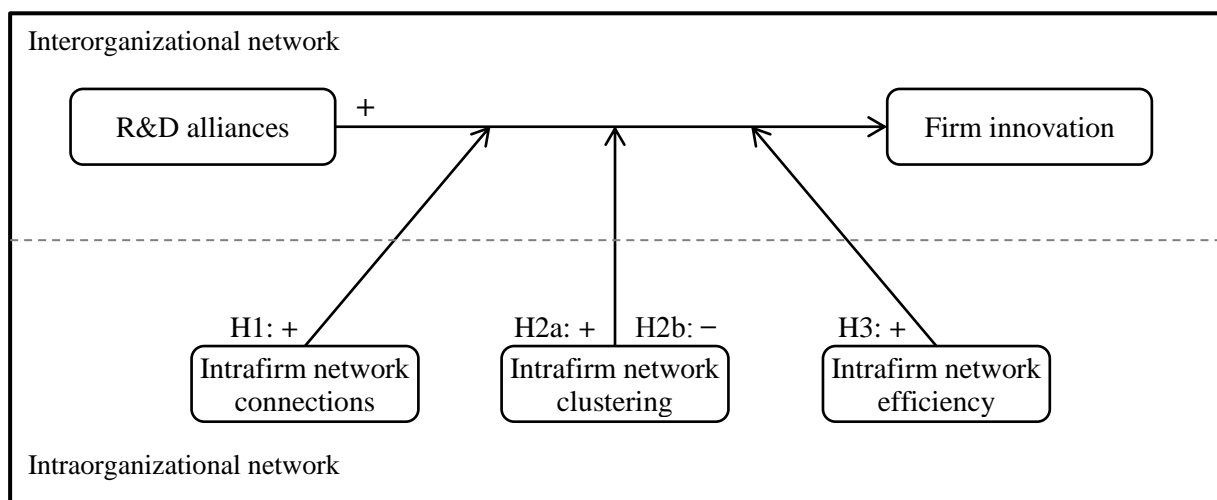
Interorganizational network

R&D alliances

+

Firm innovation

H1: +

Intrafirm network connections

H2a: +

H2b: −

Intrafirm network clustering

H3: +

Intrafirm network efficiency

Intraorganizational network